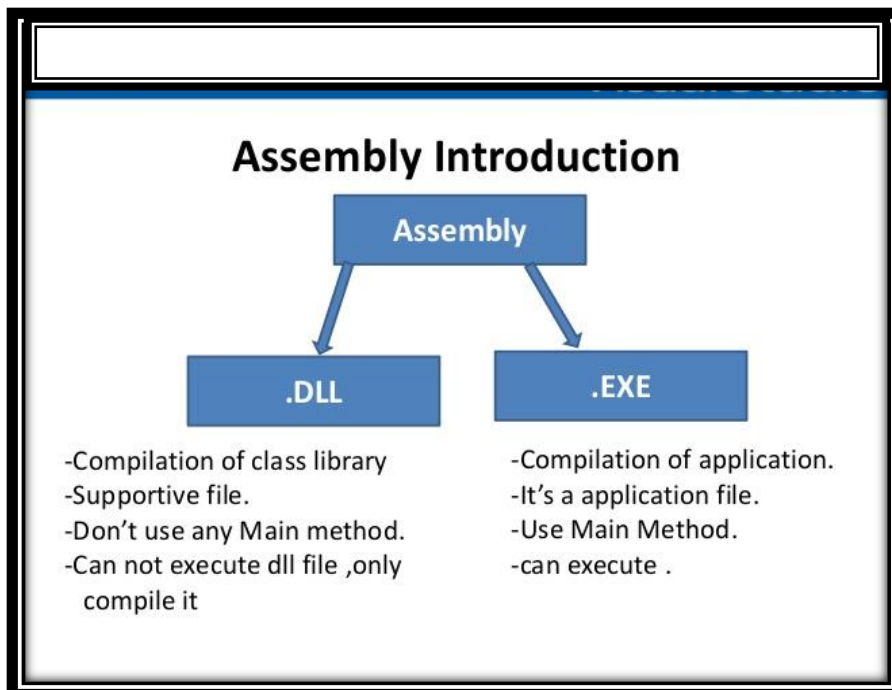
Assembly Introduction

Assembly

.DLL

.EXE

-Compilation of class library
-Supportive file.
-Don't use any Main method.
-Can not execute dll file ,only compile it

-Compilation of application.
-It's a application file.
-Use Main Method.
-can execute .